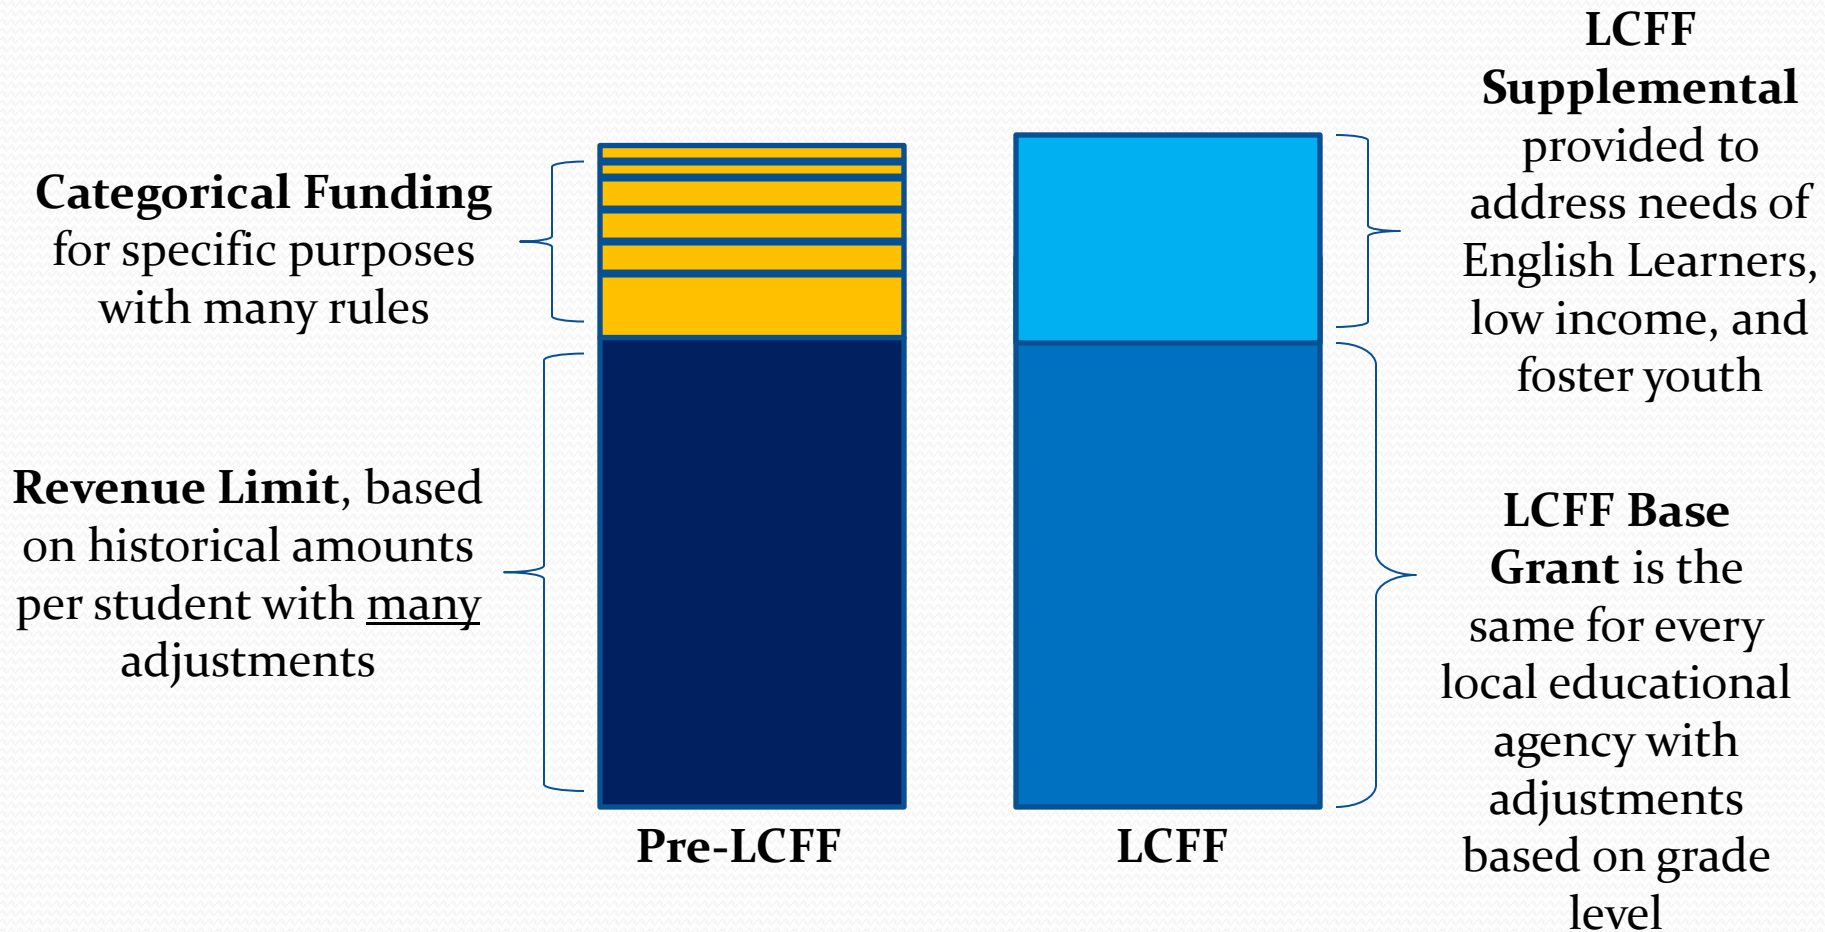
**Categorical Funding** for specific purposes with many rules

**Revenue Limit**, based on historical amounts per student with many adjustments

**Pre-LCFF**

**LCFF**

**LCFF Supplemental** provided to address needs of English Learners, low income, and foster youth

**LCFF Base Grant** is the same for every local educational agency with adjustments based on grade level